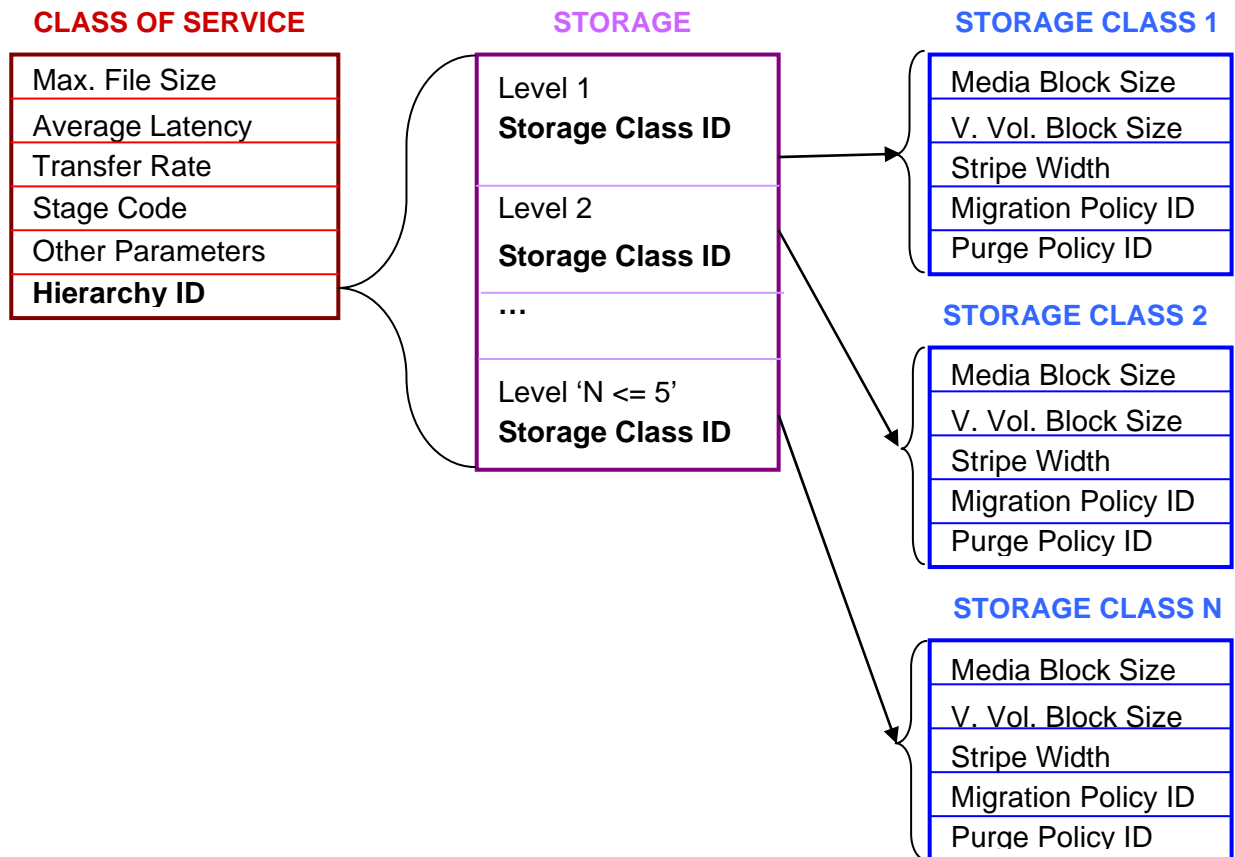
CLASS OF SERVICE

Max. File Size
Average Latency
Transfer Rate
Stage Code
Other Parameters
Hierarchy ID

STORAGE

Level 1
Storage Class ID

Level 2
Storage Class ID

…

Level 'N <= 5'
Storage Class ID

STORAGE CLASS 1

Media Block Size
V. Vol. Block Size
Stripe Width
Migration Policy ID
Purge Policy ID

STORAGE CLASS 2

Media Block Size
V. Vol. Block Size
Stripe Width
Migration Policy ID
Purge Policy ID

STORAGE CLASS N

Media Block Size
V. Vol. Block Size
Stripe Width
Migration Policy ID
Purge Policy ID